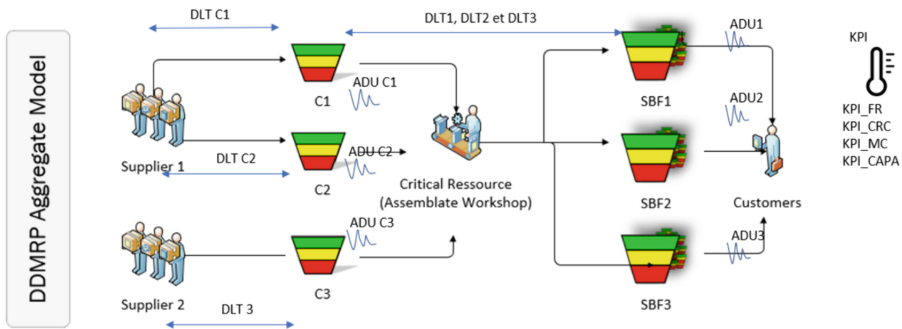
DDMRP Aggregate Model

DLT C1

DLT1, DLT2 et DLT3

ADU1

KPI

C1

ADU C1

SBF1

ADU2

KPI_FR
KPI_CRC
KPI_MC
KPI_CAPA

Supplier 1

DLT C2

ADU C2

C2

Critical Ressource (Assemblate Workshop)

SBF2

Customers

ADU C3

ADU3

Supplier 2

C3

SBF3

DLT 3